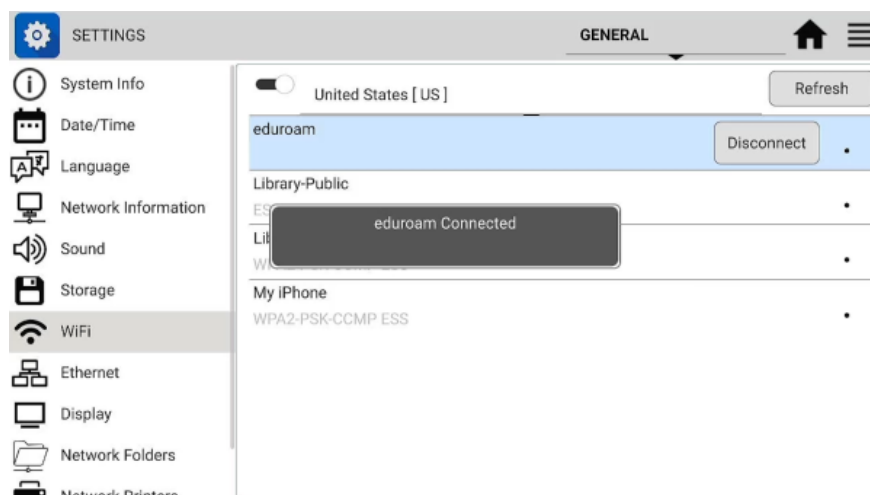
SETTINGS

GENERAL

System Info

Date/Time

Language

Network Information

Sound

Storage

WiFi

Ethernet

Display

Network Folders

Network Printers

United States [ US ]

Refresh

eduroam

Disconnect

Library-Public

ES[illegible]

eduroam Connected

Li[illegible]

W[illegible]

My iPhone

WPA2-PSK-CCMP ESS